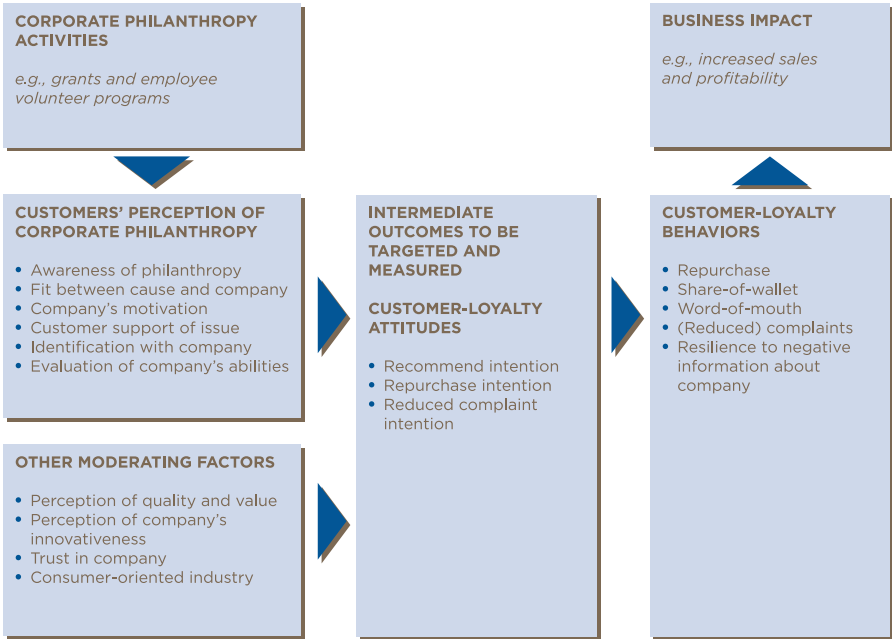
CORPORATE PHILANTHROPY ACTIVITIES

e.g., grants and employee volunteer programs

BUSINESS IMPACT

e.g., increased sales and profitability

CUSTOMERS' PERCEPTION OF CORPORATE PHILANTHROPY

• Awareness of philanthropy
• Fit between cause and company
• Company's motivation
• Customer support of issue
• Identification with company
• Evaluation of company's abilities

INTERMEDIATE OUTCOMES TO BE TARGETED AND MEASURED

CUSTOMER-LOYALTY ATTITUDES

• Recommend intention
• Repurchase intention
• Reduced complaint intention

CUSTOMER-LOYALTY BEHAVIORS

• Repurchase
• Share-of-wallet
• Word-of-mouth
• (Reduced) complaints
• Resilience to negative information about company

OTHER MODERATING FACTORS

• Perception of quality and value
• Perception of company's innovativeness
• Trust in company
• Consumer-oriented industry